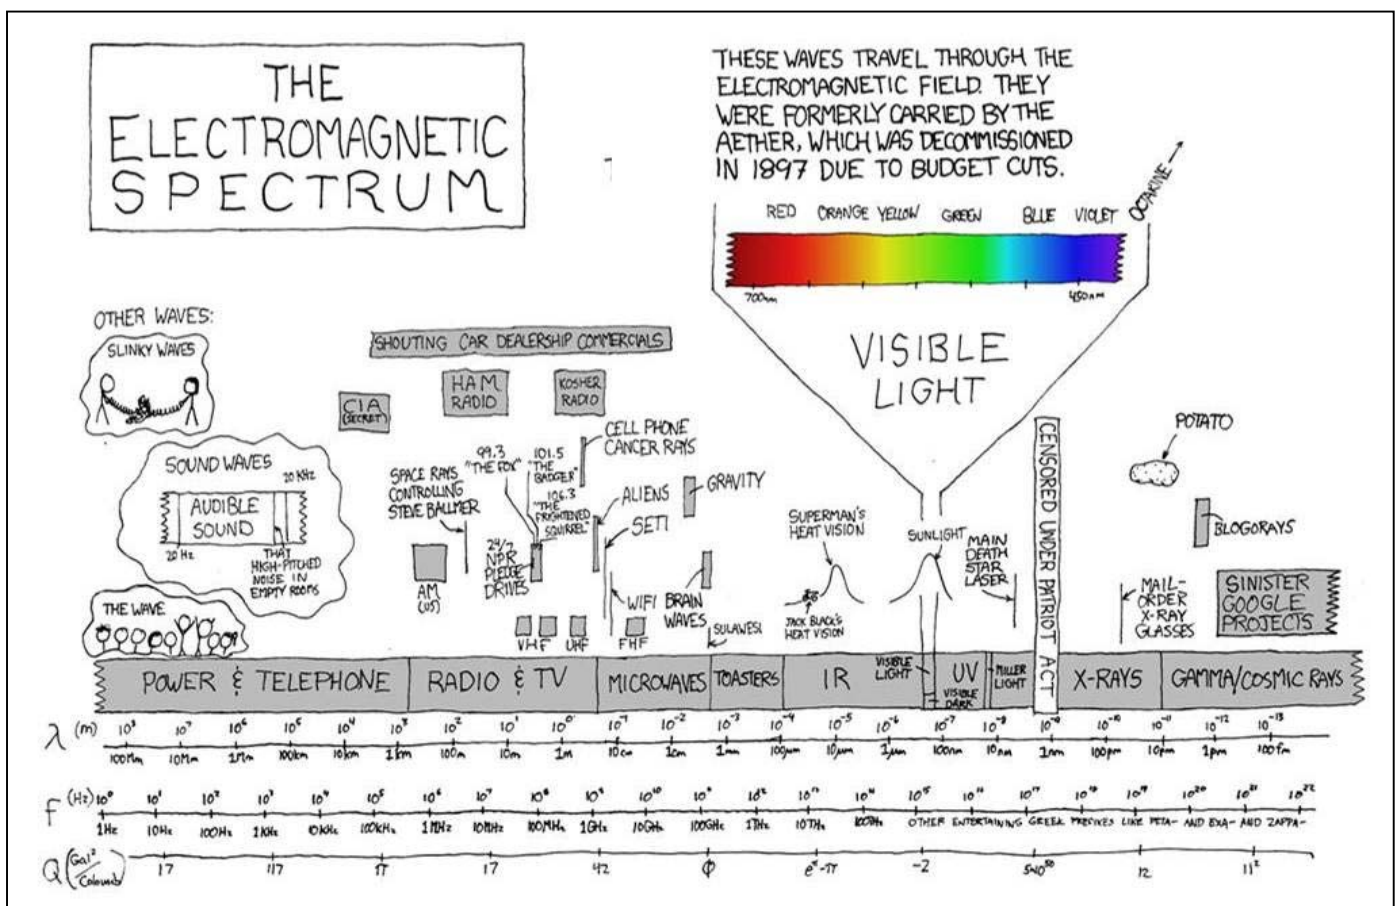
THE ELECTROMAGNETIC SPECTRUM

THESE WAVES TRAVEL THROUGH THE ELECTROMAGNETIC FIELD. THEY WERE FORMERLY CARRIED BY THE AETHER, WHICH WAS DECOMMISSIONED IN 1897 DUE TO BUDGET CUTS.

RED ORANGE YELLOW GREEN BLUE VIOLET OCTARINE

700nm 450nm

VISIBLE LIGHT

OTHER WAVES:
SLINKY WAVES
SOUND WAVES
AUDIBLE SOUND
20 Hz 20 KHz
THAT HIGH-PITCHED NOISE IN EMPTY ROOMS
THE WAVE

SHOUTING CAR DEALERSHIP COMMERCIALS
CIA (SECRET)
HAM RADIO
KOSHER RADIO
CELL PHONE CANCER RAYS
99.3 "THE FOX"
101.5 "THE BADGER"
106.3 "THE FRIGHTENED SQUIRREL"
SPACE RAYS CONTROLLING STEVE BALLMER
24/7 NPR PLEDGE DRIVES
ALIENS
SETI
GRAVITY
AM (US)
WIFI
BRAIN WAVES
SULAWESI
VHF UHF FHF
SUPERMAN'S HEAT VISION
JACK BLACK'S HEAT VISION
SUNLIGHT
MAIN DEATH STAR LASER
CENSORED UNDER PATRIOT ACT
POTATO
BLOGORAYS
MAIL-ORDER X-RAY GLASSES
SINISTER GOOGLE PROJECTS

POWER & TELEPHONE | RADIO & TV | MICROWAVES | TOASTERS | IR | VISIBLE LIGHT | UV | VISIBLE DARK | MILLER LIGHT | X-RAYS | GAMMA/COSMIC RAYS

$\lambda$ (m) $10^{8}$ $10^{7}$ $10^{6}$ $10^{5}$ $10^{4}$ $10^{3}$ $10^{2}$ $10^{1}$ $10^{0}$ $10^{-1}$ $10^{-2}$ $10^{-3}$ $10^{-4}$ $10^{-5}$ $10^{-6}$ $10^{-7}$ $10^{-8}$ $10^{-9}$ $10^{-10}$ $10^{-11}$ $10^{-12}$ $10^{-13}$
100Mm 10Mm 1Mm 100km 10km 1km 100m 10m 1m 10cm 1cm 1mm 100µm 10µm 1µm 100nm 10nm 1nm 100pm 10pm 1pm 100fm

f (Hz) $10^{0}$ $10^{1}$ $10^{2}$ $10^{3}$ $10^{4}$ $10^{5}$ $10^{6}$ $10^{7}$ $10^{8}$ $10^{9}$ $10^{10}$ $10^{11}$ $10^{12}$ $10^{13}$ $10^{14}$ $10^{15}$ $10^{16}$ $10^{17}$ $10^{18}$ $10^{19}$ $10^{20}$ $10^{21}$ $10^{22}$
1Hz 10Hz 100Hz 1KHz 10KHz 100KHz 1MHz 10MHz 100MHz 1GHz 10GHz 100GHz 1THz 10THz 100THz OTHER ENTERTAINING GREEK PREFIXES LIKE PETA- AND EXA- AND ZAPPA-

Q $\left(\frac{Gal^2}{Colonels}\right)$ 17 117 $\pi$ 17 42 $\Phi$ $e^{\pi}-\pi$ -2 $5\times10^{30}$ 12 $11^{2}$